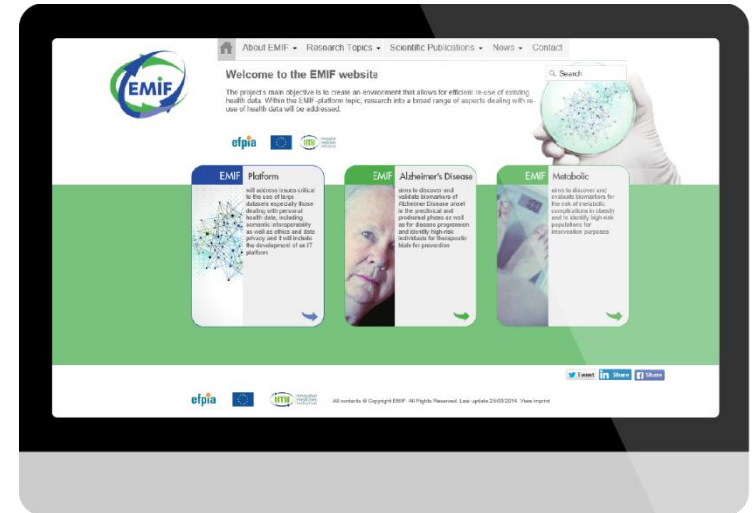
About EMIF ▾ Research Topics ▾ Scientific Publications ▾ News ▾ Contact

EMIF

Welcome to the EMIF website

The project's main objective is to create an environment that allows for efficient re-use of existing health data. Within the EMIF-platform topic, research into a broad range of aspects dealing with re-use of health data will be addressed.

Search

efpia imi innovative medicines initiative

EMIF Platform
will address issues critical to the use of large datasets especially those dealing with personal health data, including semantic interoperability as well as ethics and data privacy and it will include the development of an IT platform

EMIF Alzheimer's Disease
aims to discover and validate biomarkers of Alzheimer Disease onset in the preclinical and prodromal phase as well as for disease progression and identify high-risk individuals for therapeutic trials for prevention

EMIF Metabolic
aims to discover and evaluate biomarkers for the risk of metabolic complications in obesity and to identify high-risk populations for intervention purposes

Tweet in Share f Share

efpia imi innovative medicines initiative All contents © Copyright EMIF. All Rights Reserved. Last update 25/03/2014. View imprint